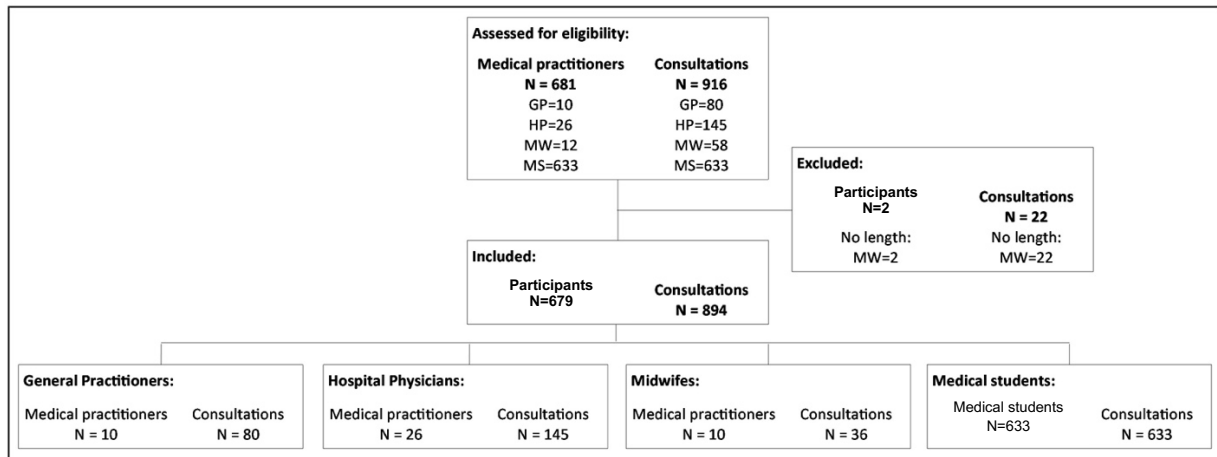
Assessed for eligibility:

Medical practitioners
N = 681
GP=10
HP=26
MW=12
MS=633

Consultations
N = 916
GP=80
HP=145
MW=58
MS=633

Excluded:

Participants
N=2
No length:
MW=2

Consultations
N = 22
No length:
MW=22

Included:

Participants
N=679

Consultations
N = 894

General Practitioners:

Medical practitioners
N = 10

Consultations
N = 80

Hospital Physicians:

Medical practitioners
N = 26

Consultations
N = 145

Midwifes:

Medical practitioners
N = 10

Consultations
N = 36

Medical students:

Medical students
N=633

Consultations
N = 633